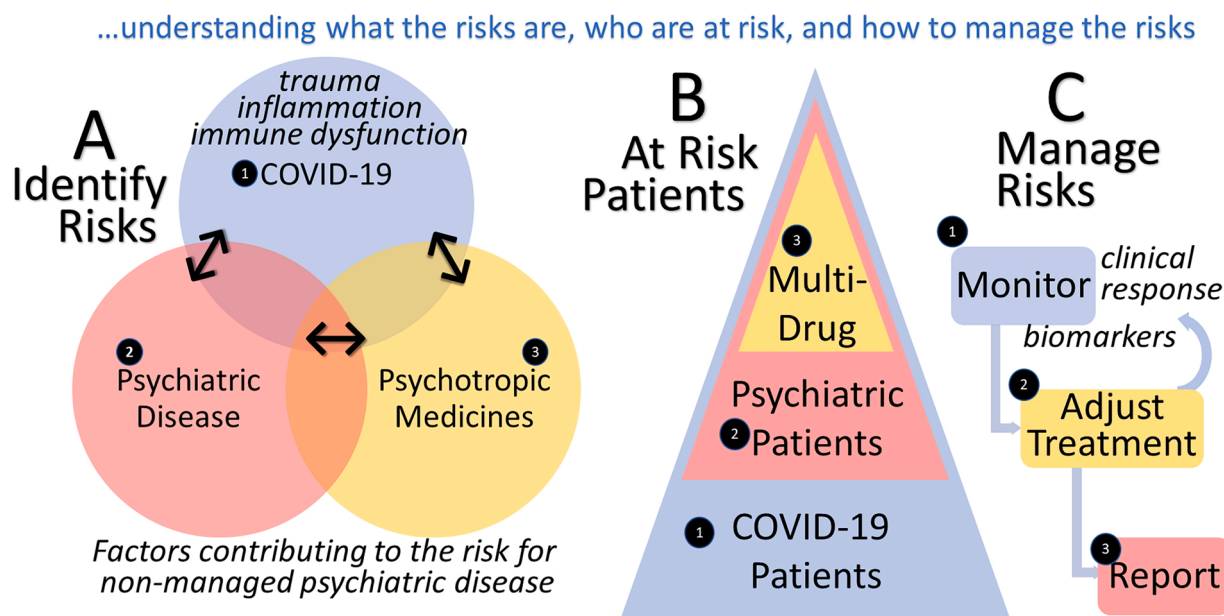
…understanding what the risks are, who are at risk, and how to manage the risks

A
Identify
Risks

trauma
inflammation
immune dysfunction
1 COVID-19

2 Psychiatric Disease

3 Psychotropic Medicines

Factors contributing to the risk for non-managed psychiatric disease

B
At Risk
Patients

3 Multi-Drug

Psychiatric
2 Patients

1 COVID-19 Patients

C
Manage
Risks

1
Monitor
clinical response
biomarkers

2
Adjust Treatment

3
Report